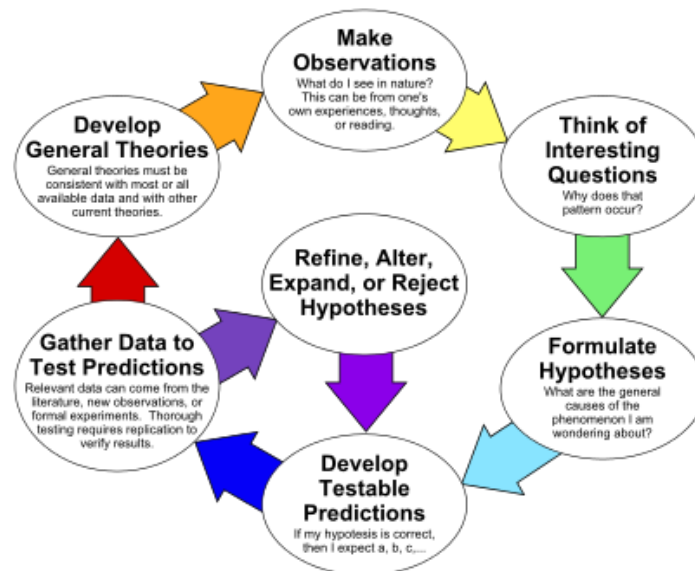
Make Observations
What do I see in nature? This can be from one's own experiences, thoughts, or reading.

Think of Interesting Questions
Why does that pattern occur?

Formulate Hypotheses
What are the general causes of the phenomenon I am wondering about?

Develop Testable Predictions
If my hypotesis is correct, then I expect a, b, c,...

Gather Data to Test Predictions
Relevant data can come from the literature, new observations, or formal experiments. Thorough testing requires replication to verify results.

Refine, Alter, Expand, or Reject Hypotheses

Develop General Theories
General theories must be consistent with most or all available data and with other current theories.